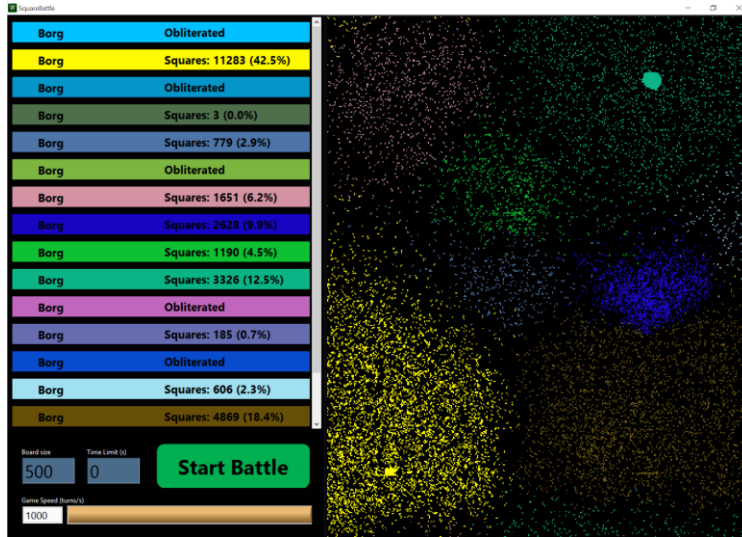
SquareBattle

| | |
|---|---|
| Borg | Obliterated |
| Borg | Squares: 11283 (42.5%) |
| Borg | Obliterated |
| Borg | Squares: 3 (0.0%) |
| Borg | Squares: 779 (2.9%) |
| Borg | Obliterated |
| Borg | Squares: 1651 (6.2%) |
| Borg | Squares: 2628 (9.9%) |
| Borg | Squares: 1190 (4.5%) |
| Borg | Squares: 3326 (12.5%) |
| Borg | Obliterated |
| Borg | Squares: 185 (0.7%) |
| Borg | Obliterated |
| Borg | Squares: 606 (2.3%) |
| Borg | Squares: 4869 (18.4%) |

Board size
500

Time Limit (s)
0

Start Battle

Game Speed (turns/s)
1000